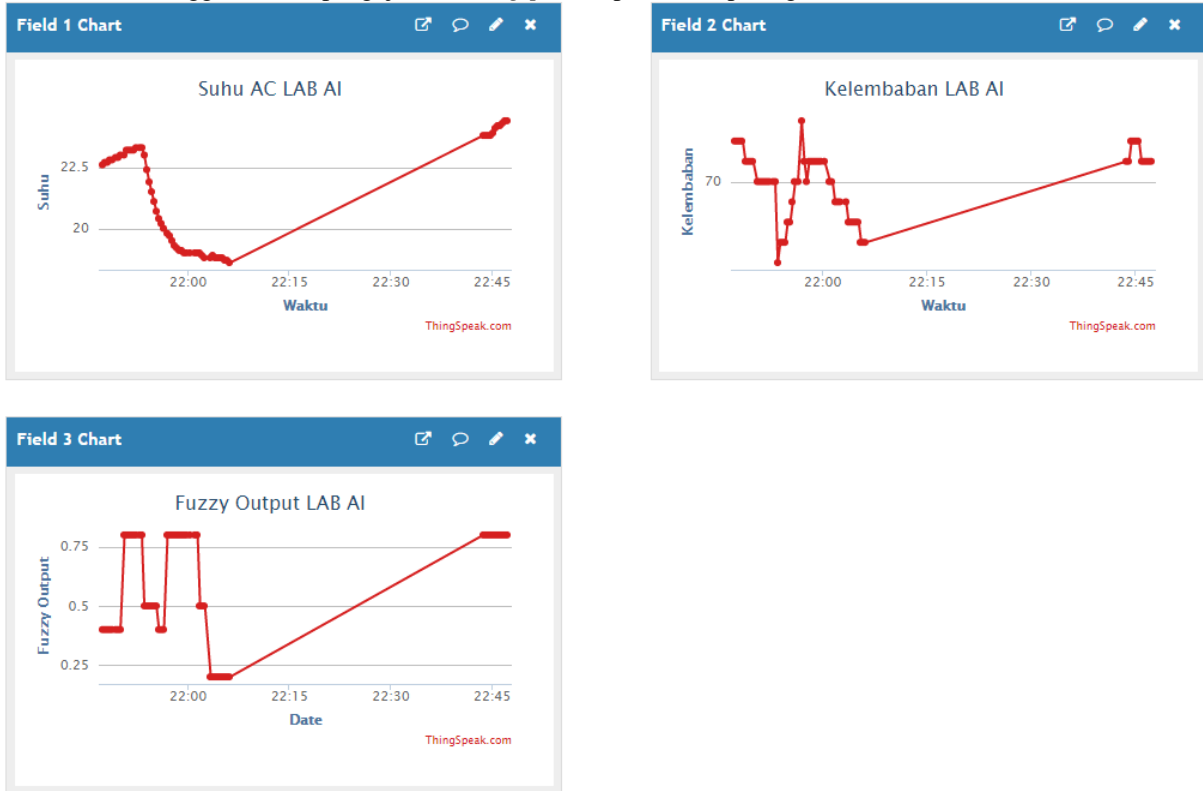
Field 1 Chart

Suhu AC LAB AI

Suhu

22.5

20

22:00 22:15 22:30 22:45

Waktu

ThingSpeak.com

Field 2 Chart

Kelembaban LAB AI

Kelembaban

70

22:00 22:15 22:30 22:45

Waktu

ThingSpeak.com

Field 3 Chart

Fuzzy Output LAB AI

Fuzzy Output

0.75

0.5

0.25

22:00 22:15 22:30 22:45

Date

ThingSpeak.com